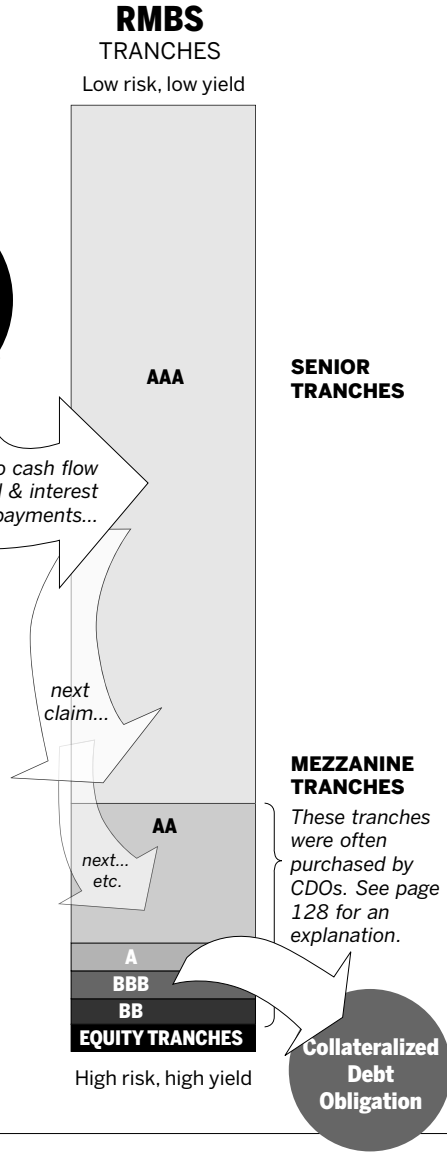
RMBS
TRANCHES

Low risk, low yield

AAA

SENIOR TRANCHES

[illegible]o cash flow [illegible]l & interest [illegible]payments...

next claim...

MEZZANINE TRANCHES

These tranches were often purchased by CDOs. See page 128 for an explanation.

AA

next... etc.

A

BBB

BB

EQUITY TRANCHES

High risk, high yield

Collateralized Debt Obligation